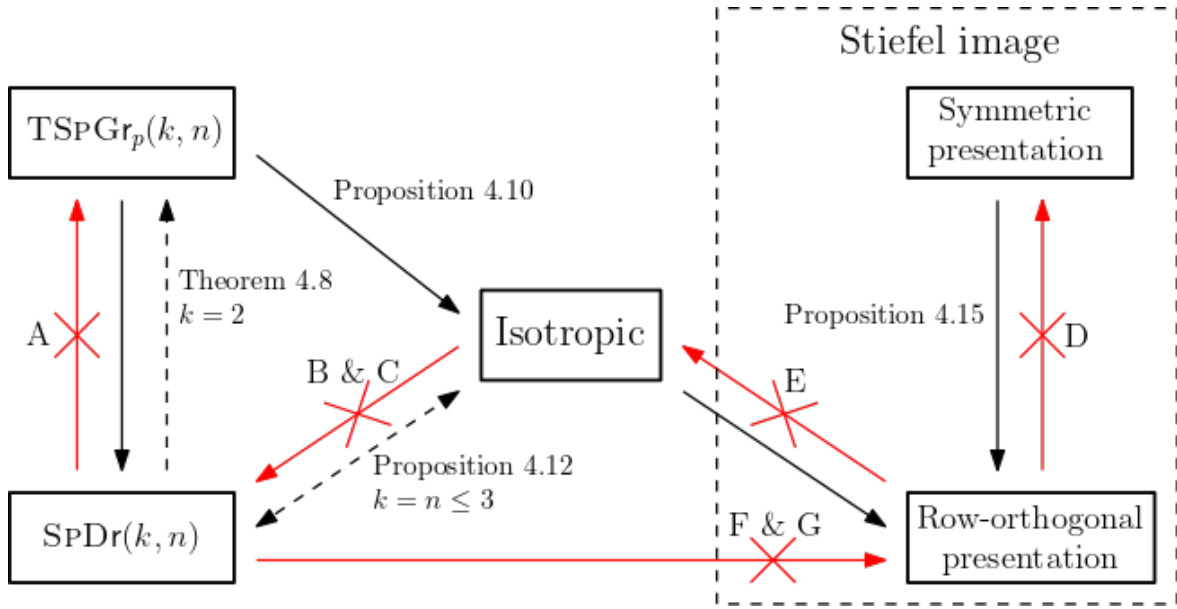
Stiefel image

$\mathrm{TSpGr}_p(k,n)$

Symmetric presentation

Proposition 4.10

Theorem 4.8
$k=2$

A

Isotropic

Proposition 4.15

D

B & C

E

Proposition 4.12
$k=n\leq 3$

$\mathrm{SpDr}(k,n)$

F & G

Row-orthogonal presentation